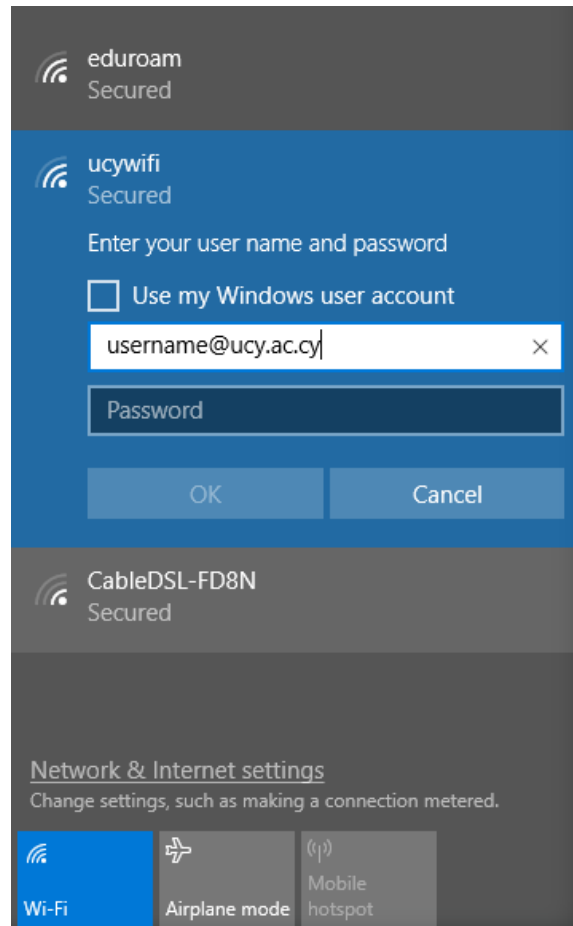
eduroam
Secured

ucywifi
Secured

Enter your user name and password

Use my Windows user account

username@ucy.ac.cy

Password

OK

Cancel

CableDSL-FD8N
Secured

Network & Internet settings
Change settings, such as making a connection metered.

Wi-Fi

Airplane mode

Mobile hotspot